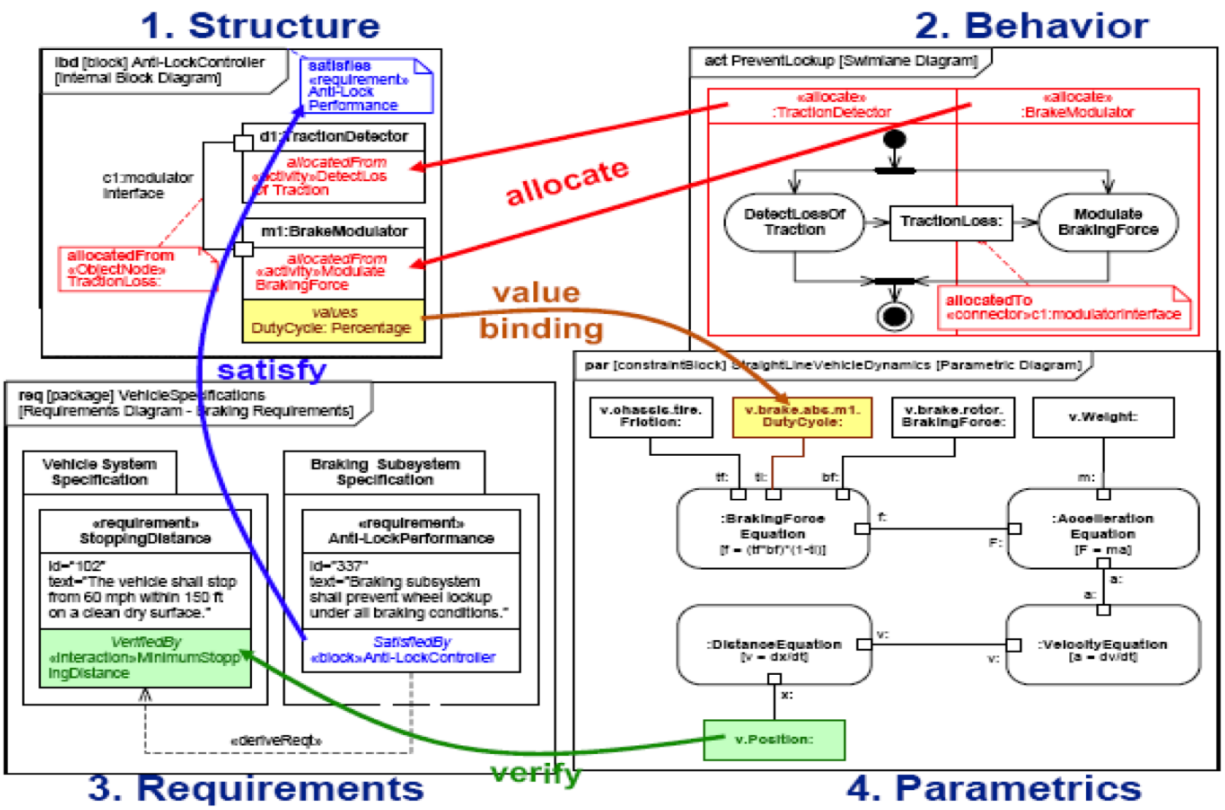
1. Structure

2. Behavior

ibd [block] Anti-LockController [Internal Block Diagram]

satisfies «requirement» Anti-Lock Performance

d1:TractionDetector

allocatedFrom «activity»DetectLos of Traction

c1:modulator Interface

m1:BrakeModulator

allocatedFrom «activity»Modulate BrakingForce

allocatedFrom «ObjectNode» TractionLoss:

values
DutyCycle: Percentage

act PreventLockup [Swimlane Diagram]

«allocate» :TractionDetector

«allocate» :BrakeModulator

allocate

DetectLossOf Traction

TractionLoss:

Modulate BrakingForce

allocatedTo «connector»c1:modulatorInterface

value binding

satisfy

req [package] VehicleSpecifications [Requirements Diagram - Braking Requirements]

Vehicle System Specification

«requirement» StoppingDistance

id="102"
text="The vehicle shall stop from 60 mph within 150 ft on a clean dry surface."

VerifiedBy «Interaction»MinimumStoppingDistance

Braking Subsystem Specification

«requirement» Anti-LockPerformance

id="337"
text="Braking subsystem shall prevent wheel lockup under all braking conditions."

SatisfiedBy «block»Anti-LockController

«deriveReqt»

par [constraintBlock] StraightLineVehicleDynamics [Parametric Diagram]

v.chassis.tire. Friction:

v.brake.abs.m1. DutyCycle:

v.brake.rotor. BrakingForce:

v.Weight:

tf:

tl:

bf:

m:

:BrakingForce Equation
[f = (tf*bf)*(1-tl)]

f:

F:

:Acceleration Equation
[F = ma]

a:

a:

:DistanceEquation
[v = dx/dt]

v:

v:

:VelocityEquation
[a = dv/dt]

x:

v.Position:

verify

3. Requirements

4. Parametrics